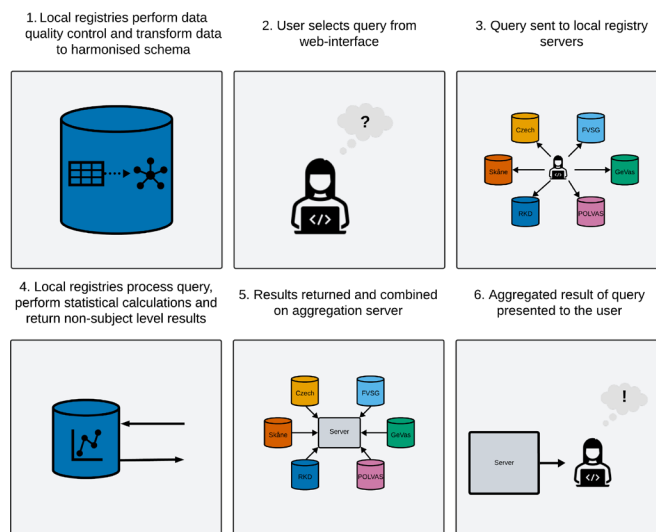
1. Local registries perform data quality control and transform data to harmonised schema

2. User selects query from web-interface

?

3. Query sent to local registry servers

Czech

FVSG

Skåne

GeVas

RKD

POLVAS

4. Local registries process query, perform statistical calculations and return non-subject level results

5. Results returned and combined on aggregation server

Czech

FVSG

Skåne

Server

GeVas

RKD

POLVAS

6. Aggregated result of query presented to the user

!

Server